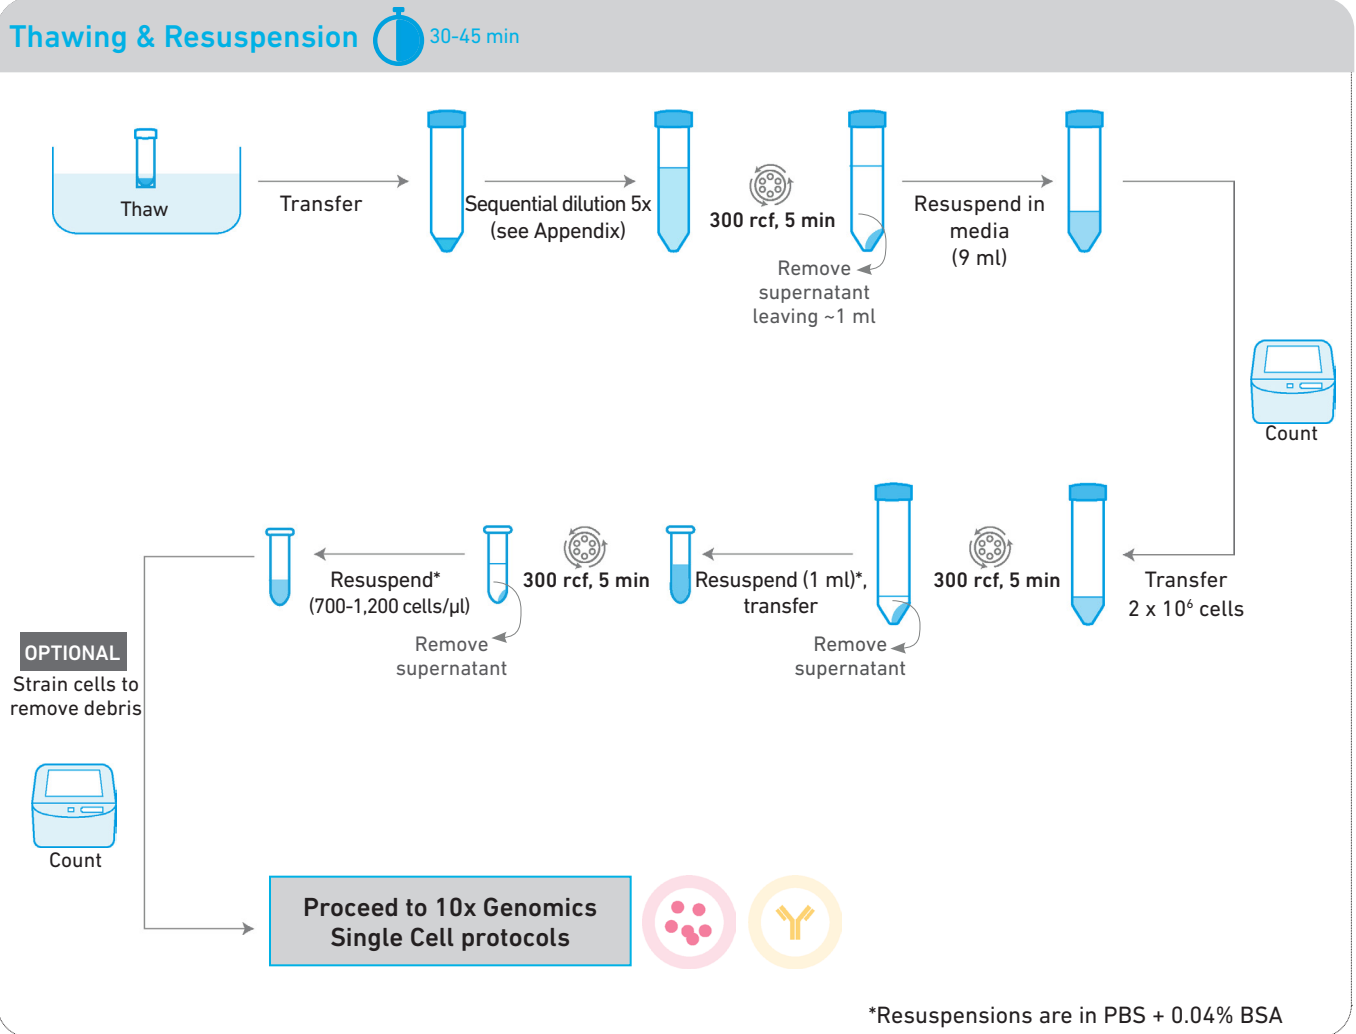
Thawing & Resuspension 30-45 min

Thaw

Transfer

Sequential dilution 5x (see Appendix)

300 rcf, 5 min

Remove supernatant leaving ~1 ml

Resuspend in media (9 ml)

Count

Transfer $2 \times 10^6$ cells

300 rcf, 5 min

Remove supernatant

Resuspend (1 ml)*, transfer

300 rcf, 5 min

Remove supernatant

Resuspend* (700-1,200 cells/µl)

OPTIONAL
Strain cells to remove debris

Count

Proceed to 10x Genomics Single Cell protocols

*Resuspensions are in PBS + 0.04% BSA